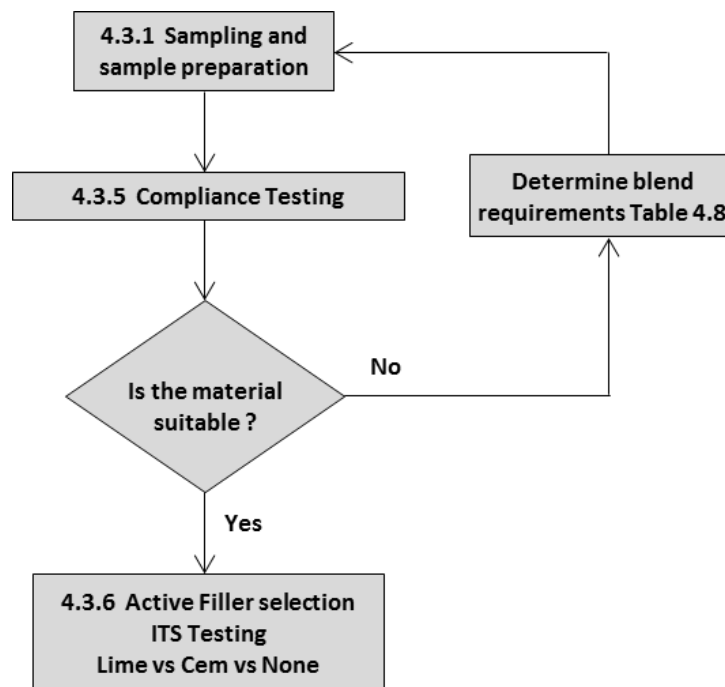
4.3.1 Sampling and sample preparation

4.3.5 Compliance Testing

Determine blend requirements Table 4.8

Is the material suitable ?

No

Yes

4.3.6 Active Filler selection
ITS Testing
Lime vs Cem vs None